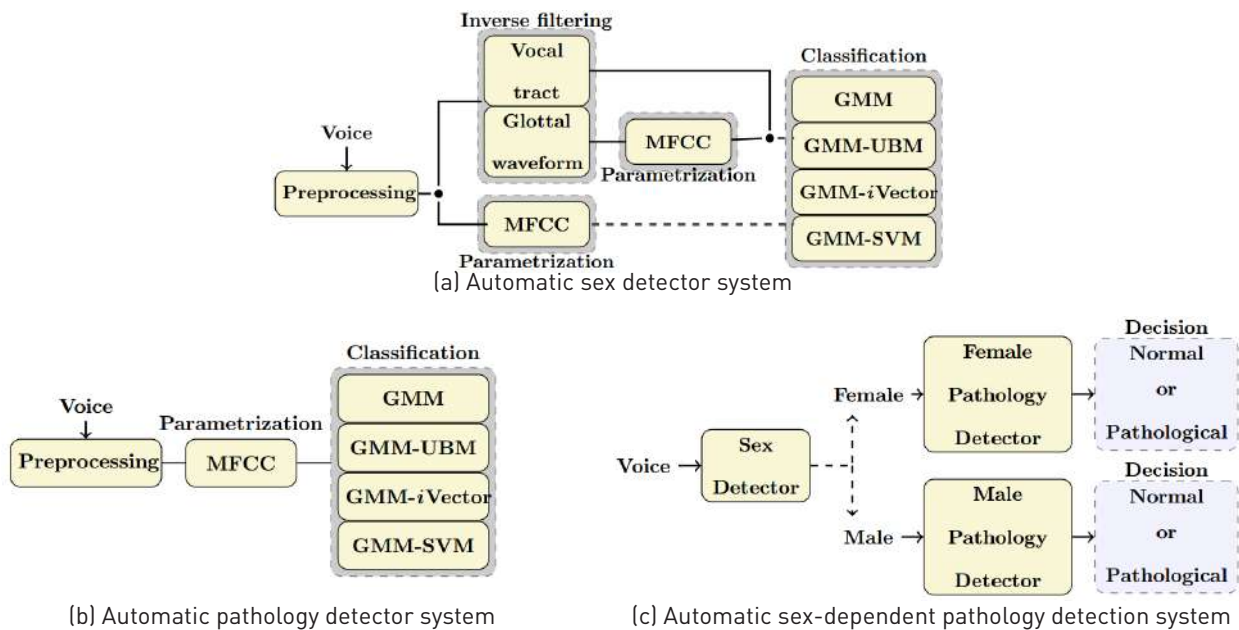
Inverse filtering
Vocal tract
Glottal waveform
Voice
Preprocessing
MFCC
Parametrization
MFCC
Parametrization
Classification
GMM
GMM-UBM
GMM-$i$Vector
GMM-SVM
(a) Automatic sex detector system

Voice
Preprocessing
Parametrization
MFCC
Classification
GMM
GMM-UBM
GMM-$i$Vector
GMM-SVM
(b) Automatic pathology detector system

Voice
Sex Detector
Female
Female Pathology Detector
Decision
Normal or Pathological
Male
Male Pathology Detector
Decision
Normal or Pathological
(c) Automatic sex-dependent pathology detection system